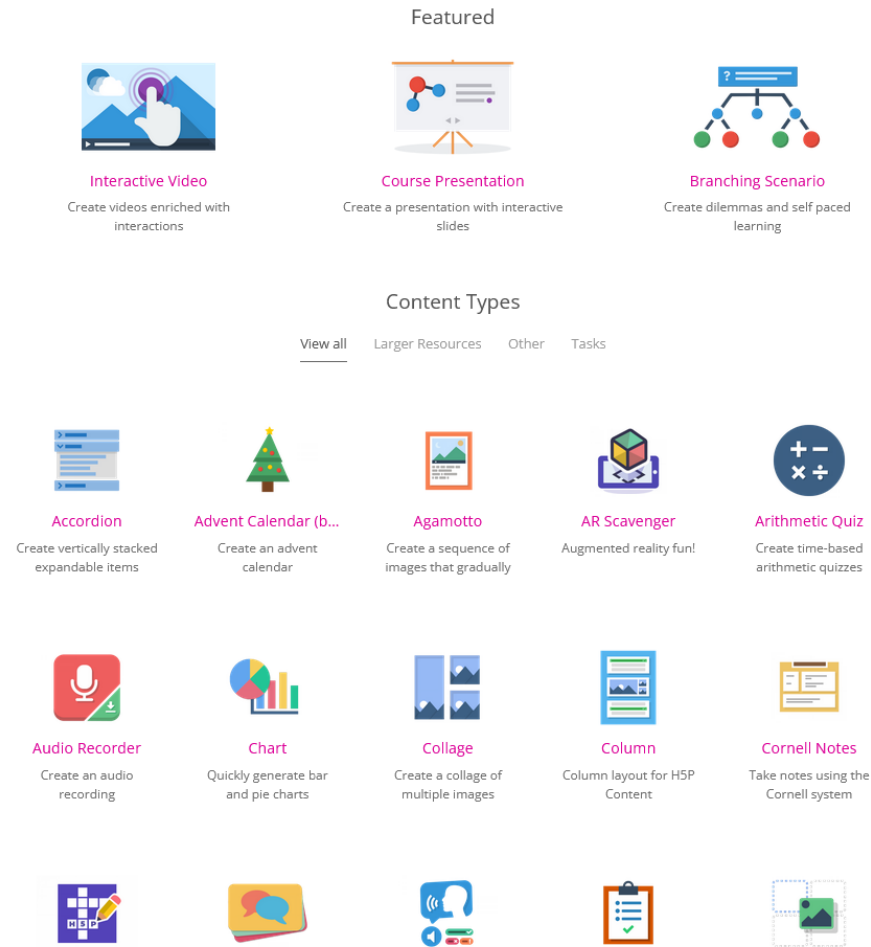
Featured

Interactive Video
Create videos enriched with interactions

Course Presentation
Create a presentation with interactive slides

Branching Scenario
Create dilemmas and self paced learning

Content Types

View all Larger Resources Other Tasks

Accordion
Create vertically stacked expandable items

Advent Calendar (b...
Create an advent calendar

Agamotto
Create a sequence of images that gradually

AR Scavenger
Augmented reality fun!

Arithmetic Quiz
Create time-based arithmetic quizzes

Audio Recorder
Create an audio recording

Chart
Quickly generate bar and pie charts

Collage
Create a collage of multiple images

Column
Column layout for H5P Content

Cornell Notes
Take notes using the Cornell system

H5P